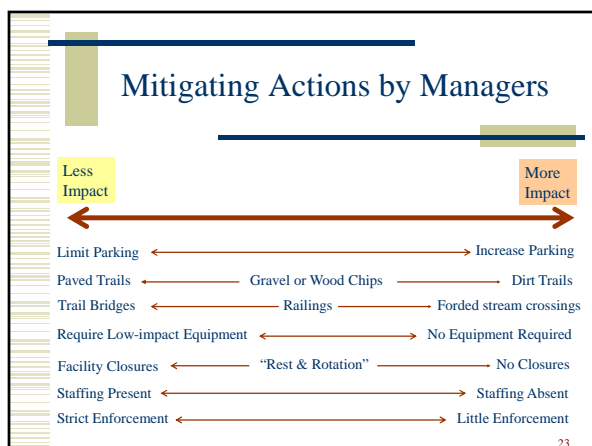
Mitigating Actions by Managers

Less Impact

More Impact

Limit Parking Increase Parking

Paved Trails Gravel or Wood Chips Dirt Trails

Trail Bridges Railings Forded stream crossings

Require Low-impact Equipment No Equipment Required

Facility Closures "Rest & Rotation" No Closures

Staffing Present Staffing Absent

Strict Enforcement Little Enforcement

23